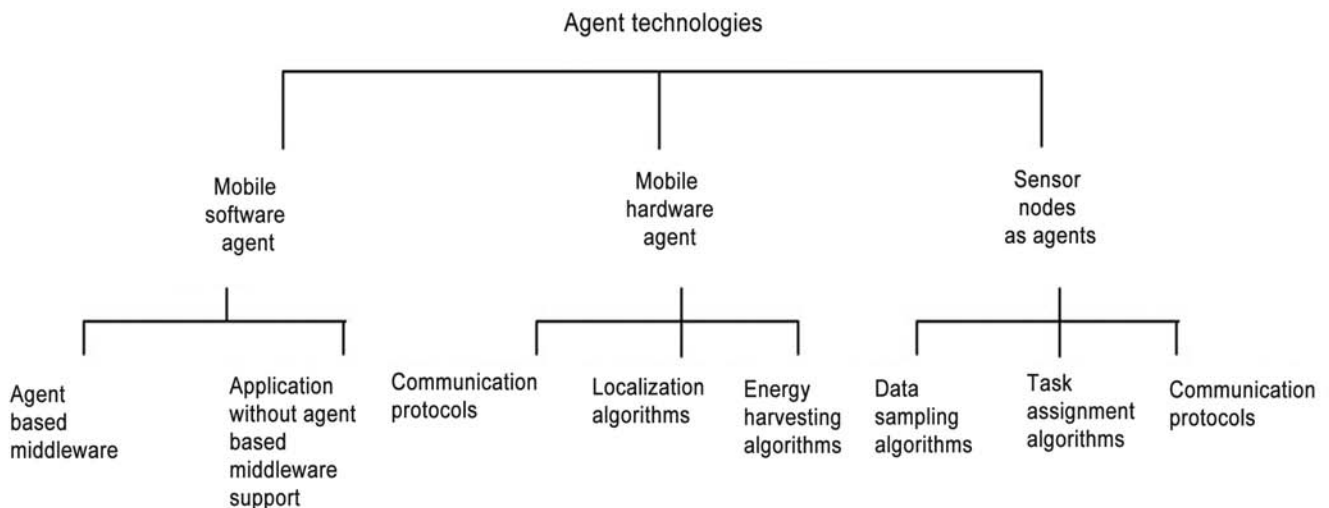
Agent technologies

Mobile software agent

Mobile hardware agent

Sensor nodes as agents

Agent based middleware

Application without agent based middleware support

Communication protocols

Localization algorithms

Energy harvesting algorithms

Data sampling algorithms

Task assignment algorithms

Communication protocols